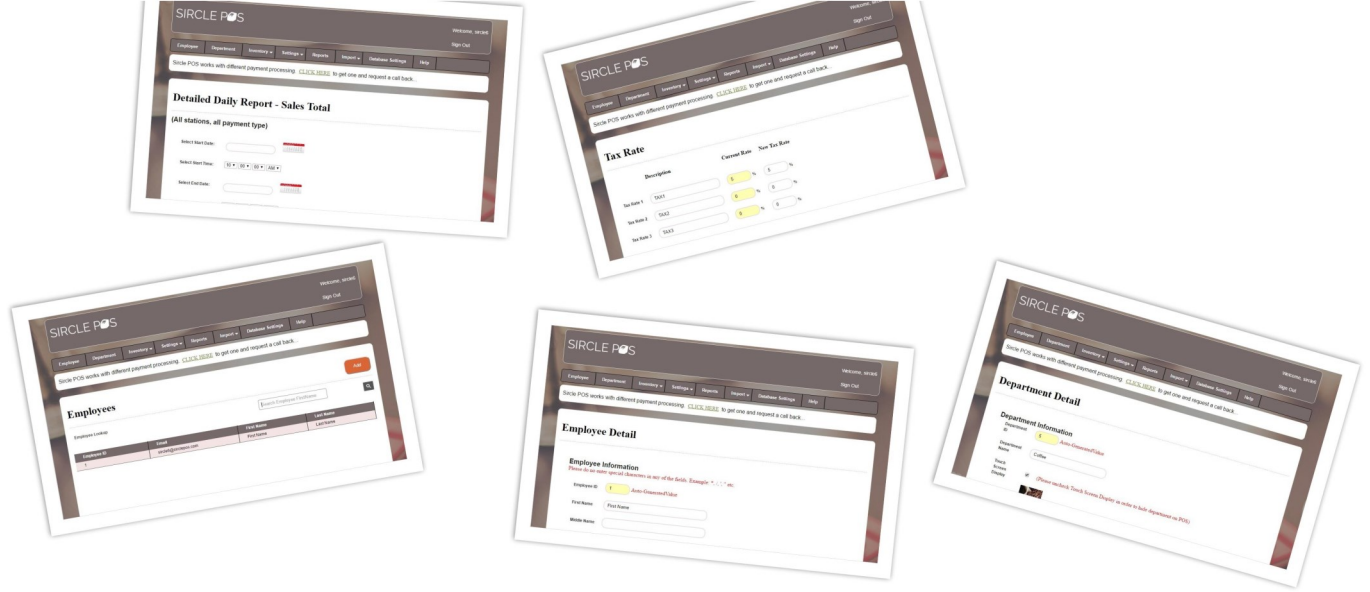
SIRCLE POS
Welcome, sircle
Sign Out
Employee Department Inventory Settings Reports Import Database Settings Help
Sircle POS works with different payment processing. CLICK HERE to get one and request a call back...
Detailed Daily Report - Sales Total
(All stations, all payment type)
Select Start Date:
Select Start Time: 12 00 00 AM
Select End Date:

SIRCLE POS
Welcome, sircle
Sign Out
Employee Department Inventory Settings Reports Import Database Settings Help
Sircle POS works with different payment processing. CLICK HERE to get one and request a call back...
Tax Rate
Description Current Rate New Tax Rate
Tax Rate 1 TAX1 5 % 5 %
Tax Rate 2 TAX2 0 % 0 %
Tax Rate 3 TAX3 0 % 0 %

SIRCLE POS
Welcome, sircle
Sign Out
Employee Department Inventory Settings Reports Import Database Settings Help
Sircle POS works with different payment processing. CLICK HERE to get one and request a call back...
Add
Employees
Search Employee FirstName
Employee Lookup
| Employee ID | Email | First Name | Last Name |
|---|---|---|---|
| 1 | sircle@sirclepos.com | First Name | Last Name |

SIRCLE POS
Welcome, sircle
Sign Out
Employee Department Inventory Settings Reports Import Database Settings Help
Sircle POS works with different payment processing. CLICK HERE to get one and request a call back...
Employee Detail
Employee Information
Please do no enter special characters in any of the fields. Example: ", ', \, ; " etc.
Employee ID 1 Auto-Generated Value
First Name First Name
Middle Name

SIRCLE POS
Welcome, sircle
Sign Out
Employee Department Inventory Settings Reports Import Database Settings Help
Sircle POS works with different payment processing. CLICK HERE to get one and request a call back...
Department Detail
Department Information
Department ID 5 Auto-Generated Value
Department Name Coffee
Touch Screen Display
(Please uncheck Touch Screen Display in order to hide department on POS)